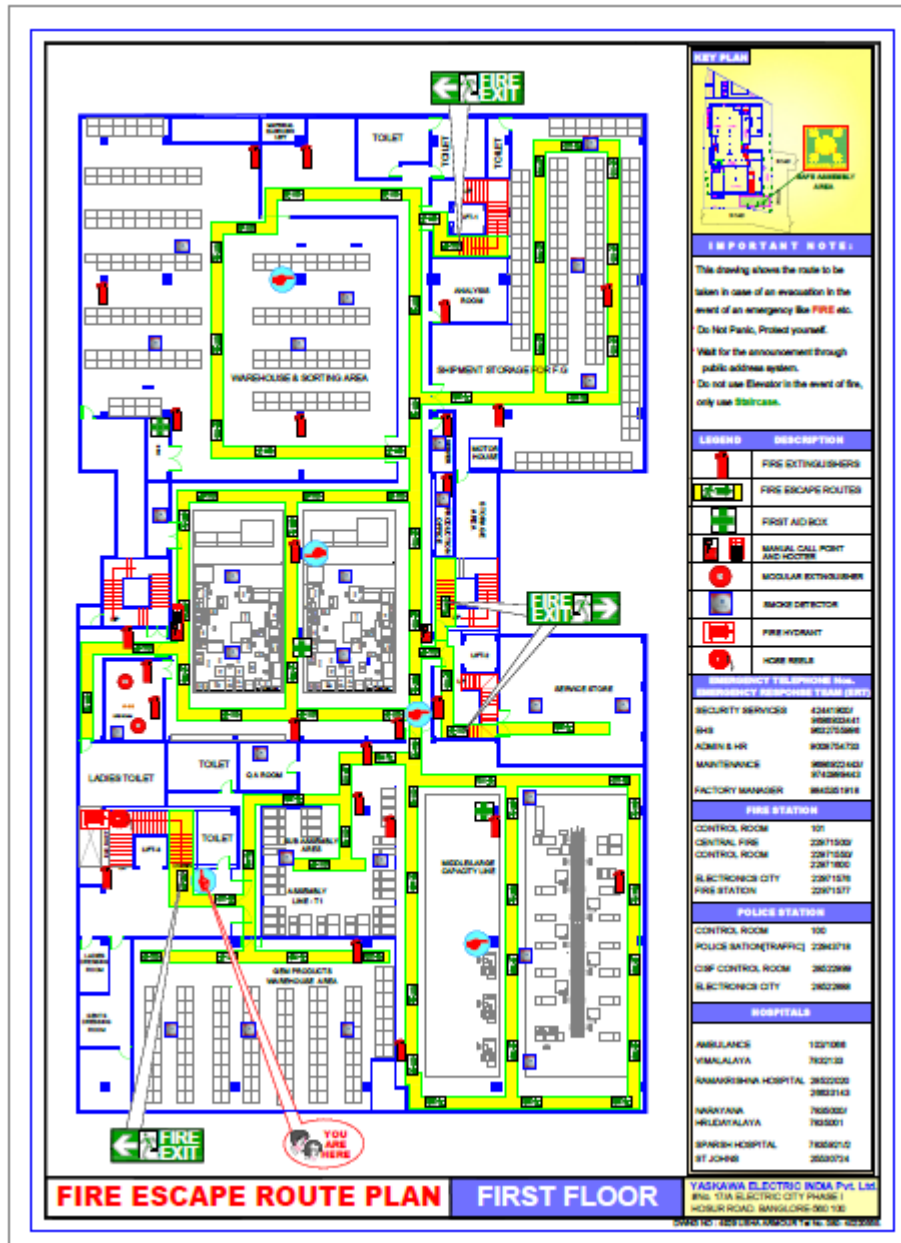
FIRE EXIT

TOILET

TOILET

TOILET

ANALYSIS ROOM

WAREHOUSE & SORTING AREA

SHIPMENT STORAGE FOR F.G

MOTOR HOUSE

FIRE EXIT

LIFT-4

SERVICE STORE

LADIES TOILET

TOILET

Q.A ROOM

TOILET

LIFT-3

SUB ASSEMBLY AREA

ASSEMBLY LINE - T1

MEDIUM/LARGE CAPACITY LINE

GRN PRODUCTS WAREHOUSE AREA

FIRE EXIT

YOU ARE HERE

KEY PLAN

SAFE ASSEMBLY AREA

IMPORTANT NOTE:

This drawing shows the route to be taken in case of an evacuation in the event of an emergency like FIRE etc.

* Do Not Panic, Protect yourself.

* Wait for the announcement through public address system.

* Do not use Elevator in the event of fire, only use Staircase.

| LEGEND | DESCRIPTION |
|---|---|
| | FIRE EXTINGUISHERS |
| | FIRE ESCAPE ROUTES |
| | FIRST AID BOX |
| | MANUAL CALL POINT AND HOOTER |
| | MODULAR EXTINGUISHER |
| | SMOKE DETECTOR |
| | FIRE HYDRANT |
| | HOSE REELS |

EMERGENCY TELEPHONE Nos. EMERGENCY RESPONSE TEAM (ERT)

| | |
|---|---|
| SECURITY SERVICES | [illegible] |
| EHS | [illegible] |
| ADMIN & HR | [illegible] |
| MAINTENANCE | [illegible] |
| FACTORY MANAGER | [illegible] |

FIRE STATION

| | |
|---|---|
| CONTROL ROOM | 101 |
| CENTRAL FIRE CONTROL ROOM | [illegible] |
| ELECTRONICS CITY FIRE STATION | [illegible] |

POLICE STATION

| | |
|---|---|
| CONTROL ROOM | 100 |
| POLICE STATION(TRAFFIC) | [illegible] |
| CISF CONTROL ROOM | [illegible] |
| ELECTRONICS CITY | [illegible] |

HOSPITALS

| | |
|---|---|
| AMBULANCE | 102/108 |
| VIMALALAYA | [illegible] |
| RAMAKRISHNA HOSPITAL | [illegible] |
| NARAYANA HRUDAYALAYA | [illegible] |
| SPARSH HOSPITAL | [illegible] |
| ST JOHNS | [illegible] |

FIRE ESCAPE ROUTE PLAN

FIRST FLOOR

YASKAWA ELECTRIC INDIA Pvt. Ltd.
#No. 17/A ELECTRIC CITY PHASE I
HOSUR ROAD, BANGLORE-560 100

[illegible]